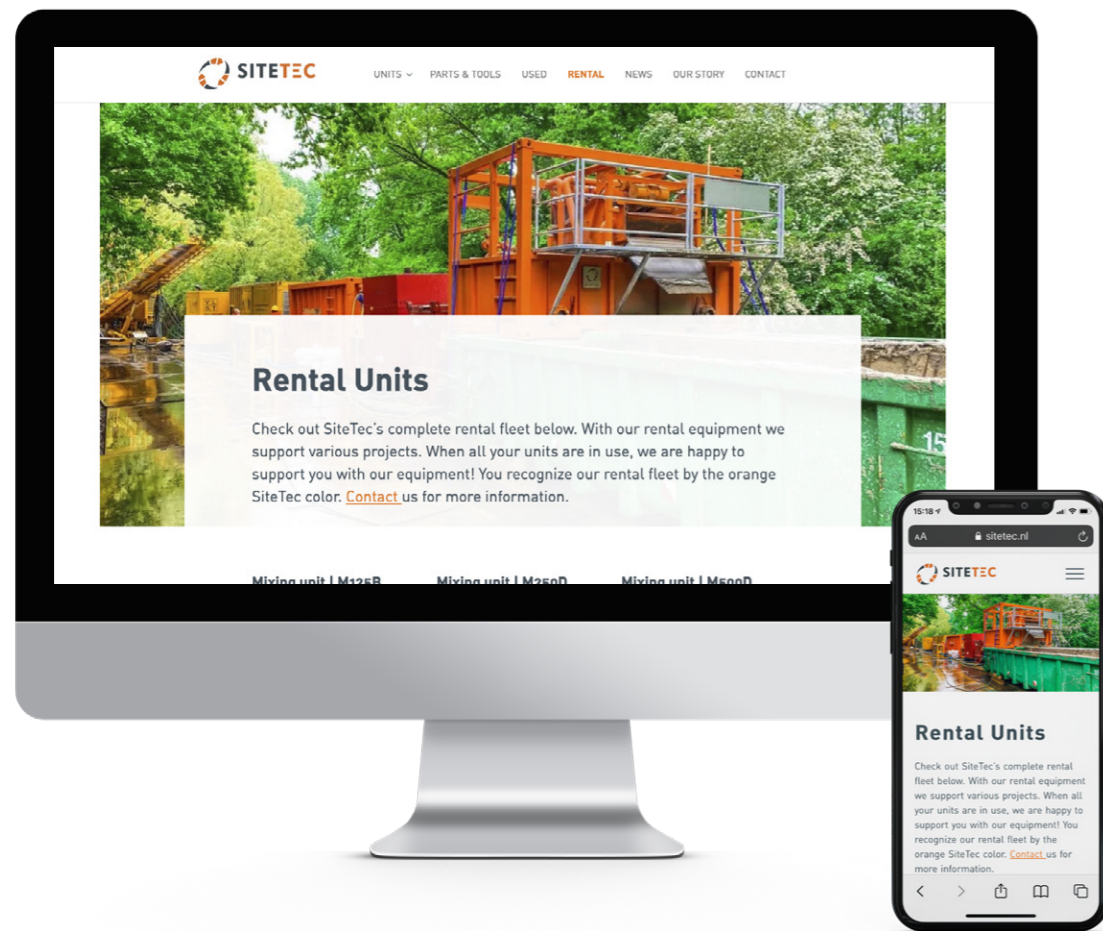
SITETEC

UNITS PARTS & TOOLS USED RENTAL NEWS OUR STORY CONTACT

15

Rental Units

Check out SiteTec's complete rental fleet below. With our rental equipment we support various projects. When all your units are in use, we are happy to support you with our equipment! You recognize our rental fleet by the orange SiteTec color. Contact us for more information.

Mixing unit | M125B Mixing unit | M250D Mixing unit | M500D

15:18

AA sitetec.nl

SITETEC

Rental Units

Check out SiteTec's complete rental fleet below. With our rental equipment we support various projects. When all your units are in use, we are happy to support you with our equipment! You recognize our rental fleet by the orange SiteTec color. Contact us for more information.